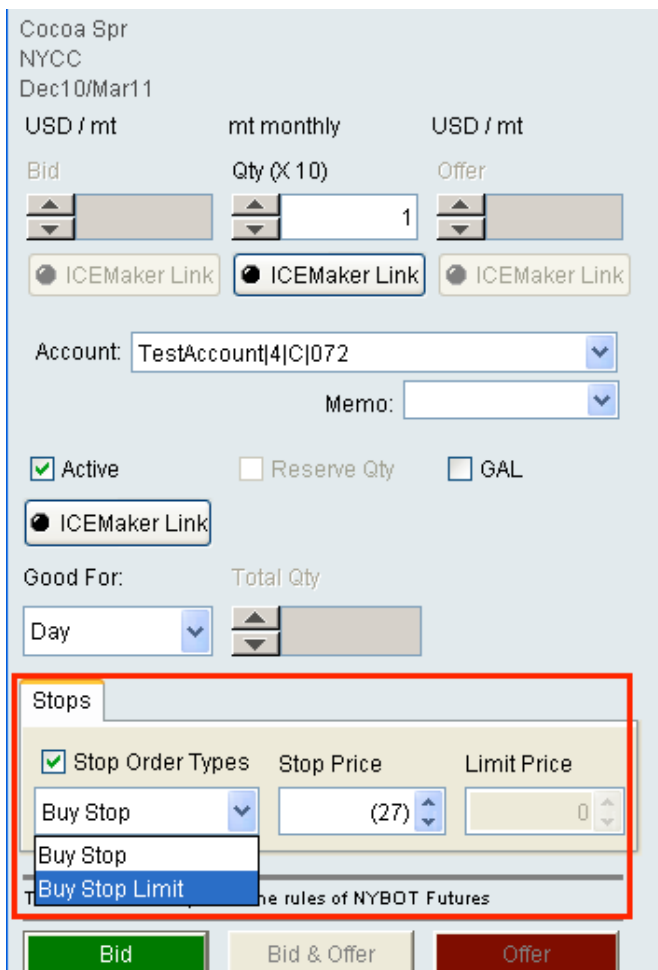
Cocoa Spr
NYCC
Dec10/Mar11

USD / mt

mt monthly

USD / mt

Bid

Qty (X 10)

Offer

1

ICEMaker Link

ICEMaker Link

ICEMaker Link

Account: TestAccount|4|C|072

Memo:

Active

Reserve Qty

GAL

ICEMaker Link

Good For:

Total Qty

Day

Stops

Stop Order Types

Stop Price

Limit Price

Buy Stop

(27)

0

Buy Stop

Buy Stop Limit

T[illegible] the rules of NYBOT Futures

Bid

Bid & Offer

Offer